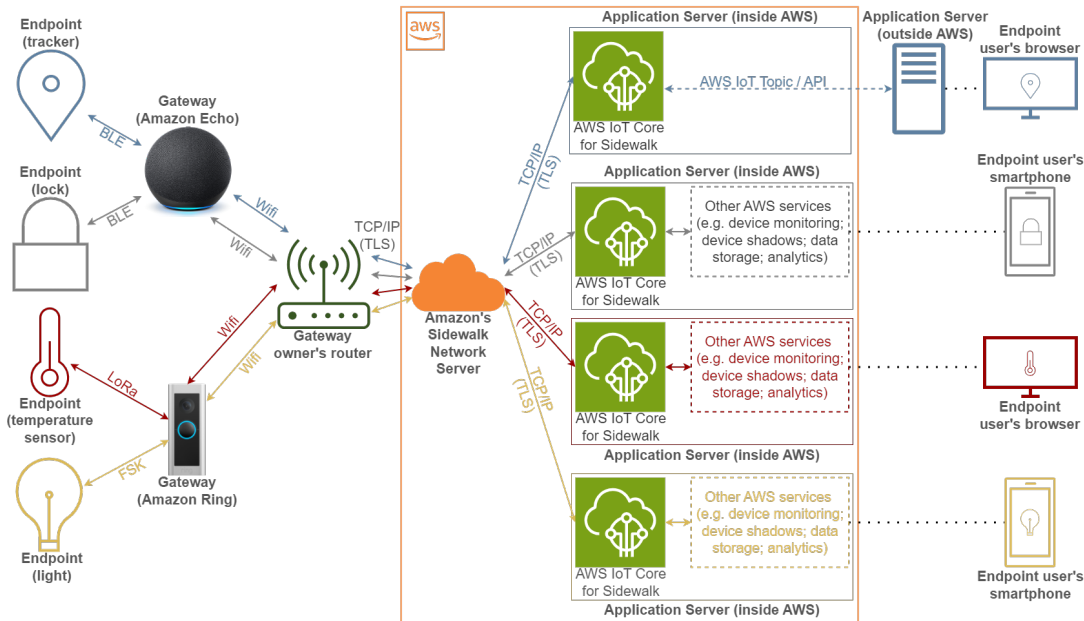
Endpoint (tracker)

BLE

Gateway (Amazon Echo)

Endpoint (lock)

BLE

Wifi

Wifi

TCP/IP (TLS)

Gateway owner's router

Wifi

Wifi

Endpoint (temperature sensor)

LoRa

FSK

Gateway (Amazon Ring)

Endpoint (light)

aws

Amazon's Sidewalk Network Server

TCP/IP (TLS)

TCP/IP (TLS)

TCP/IP (TLS)

TCP/IP (TLS)

Application Server (inside AWS)

AWS IoT Core for Sidewalk

AWS IoT Topic / API

Application Server (outside AWS)

Endpoint user's browser

Application Server (inside AWS)

AWS IoT Core for Sidewalk

Other AWS services (e.g. device monitoring; device shadows; data storage; analytics)

Endpoint user's smartphone

AWS IoT Core for Sidewalk

Other AWS services (e.g. device monitoring; device shadows; data storage; analytics)

Endpoint user's browser

Application Server (inside AWS)

AWS IoT Core for Sidewalk

Other AWS services (e.g. device monitoring; device shadows; data storage; analytics)

Endpoint user's smartphone

Application Server (inside AWS)